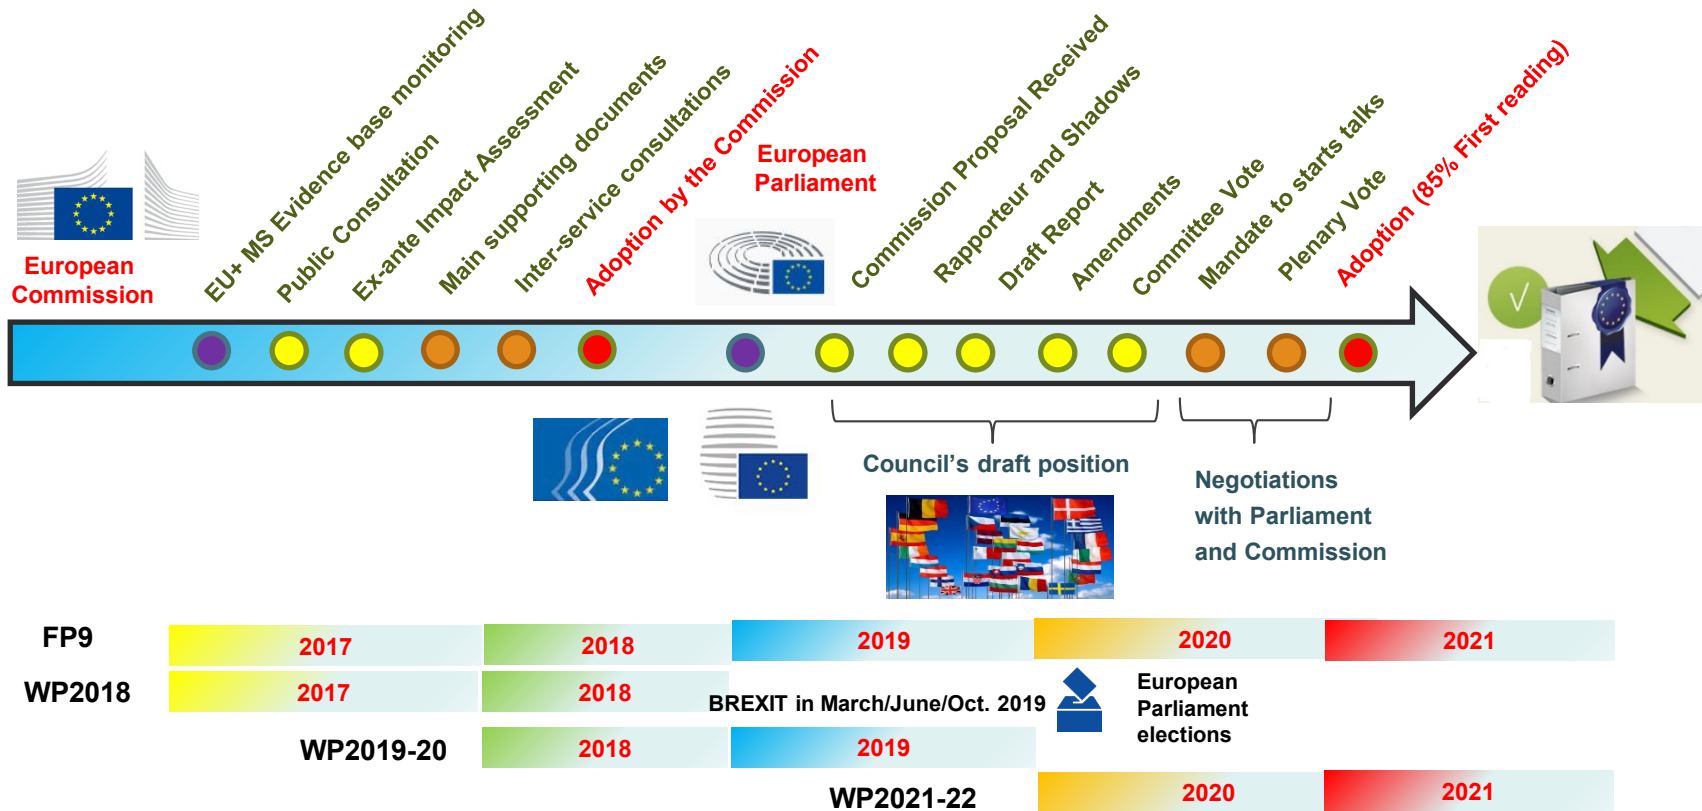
European Commission

EU+ MS Evidence base monitoring
Public Consultation
Ex-ante Impact Assessment
Main supporting documents
Inter-service consultations
Adoption by the Commission

European Parliament

Commission Proposal Received
Rapporteur and Shadows
Draft Report
Amendments
Committee Vote
Mandate to starts talks
Plenary Vote
Adoption (85% First reading)

Council's draft position

Negotiations with Parliament and Commission

FP9
2017
2018
2019
2020
2021

WP2018
2017
2018
BREXIT in March/June/Oct. 2019

European Parliament elections

WP2019-20
2018
2019

WP2021-22
2020
2021